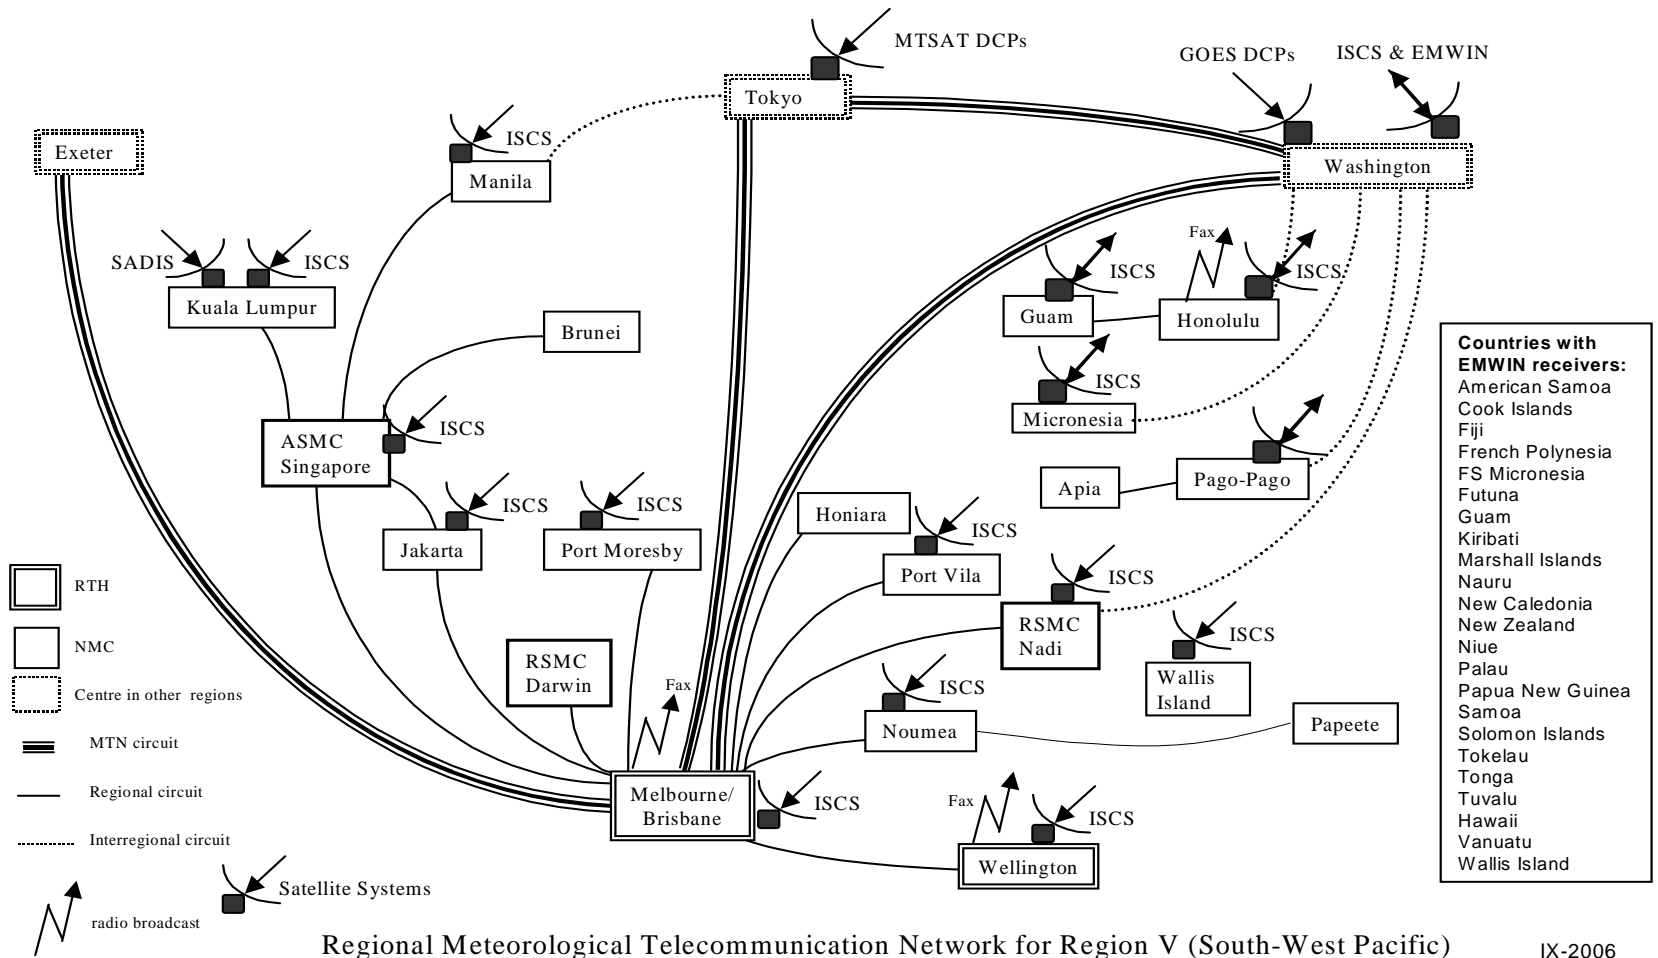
MTSAT DCPs

Tokyo

GOES DCPs

ISCS & EMWIN

Exeter

ISCS

Manila

Washington

SADIS

ISCS

Kuala Lumpur

Fax

ISCS

ISCS

Guam

Honolulu

Brunei

ISCS

Micronesia

ISCS

ASMC Singapore

Apia

Pago-Pago

ISCS

ISCS

Jakarta

Port Moresby

Honiara

ISCS

Port Vila

ISCS

RSMC Nadi

ISCS

Wallis Island

RSMC Darwin

Fax

ISCS

Noumea

Papeete

Melbourne/ Brisbane

ISCS

Fax

ISCS

Wellington

Countries with EMWIN receivers:
American Samoa
Cook Islands
Fiji
French Polynesia
FS Micronesia
Futuna
Guam
Kiribati
Marshall Islands
Nauru
New Caledonia
New Zealand
Niue
Palau
Papua New Guinea
Samoa
Solomon Islands
Tokelau
Tonga
Tuvalu
Hawaii
Vanuatu
Wallis Island

RTH

NMC

Centre in other regions

MTN circuit

Regional circuit

Interregional circuit

Satellite Systems

radio broadcast

Regional Meteorological Telecommunication Network for Region V (South-West Pacific)

IX-2006